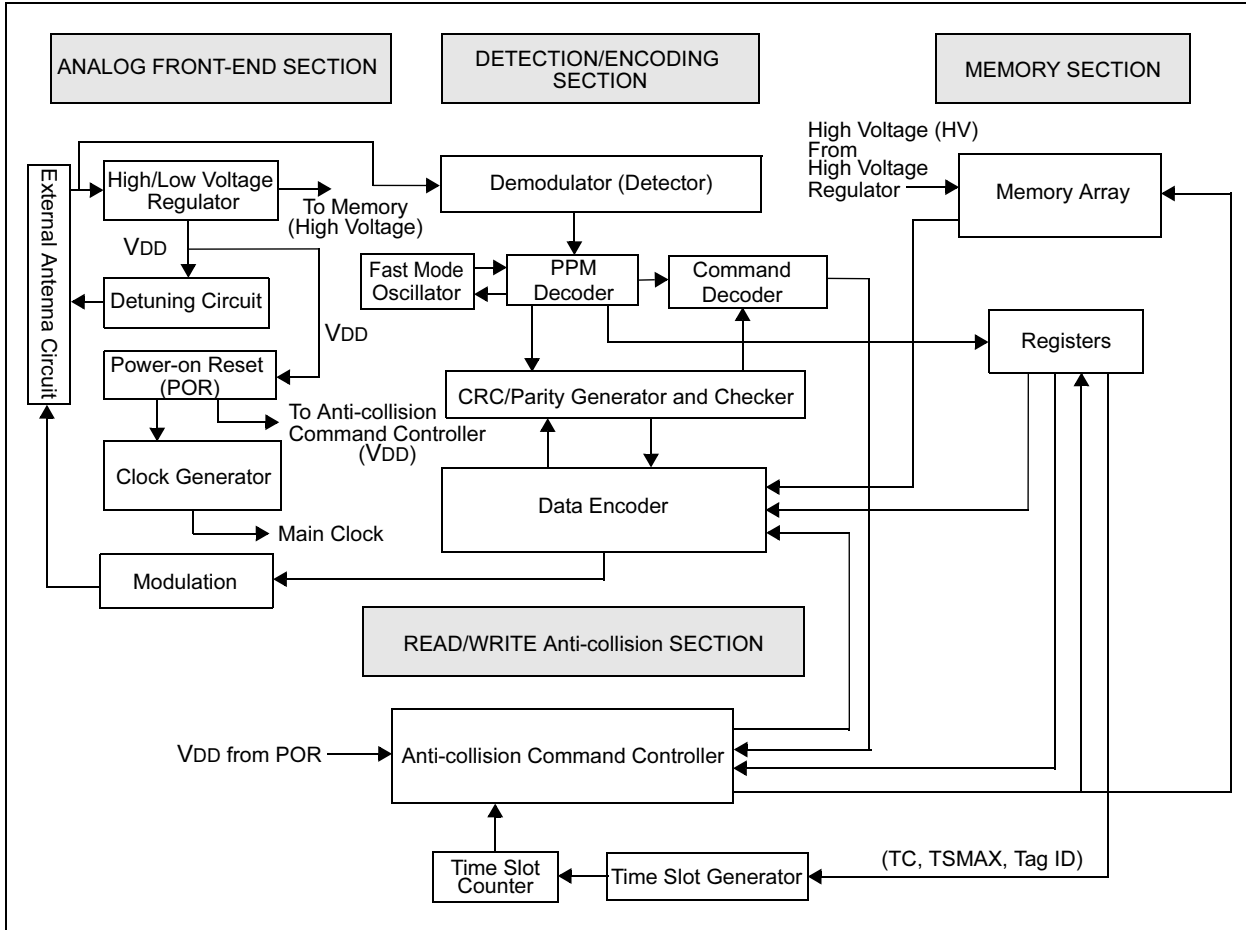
ANALOG FRONT-END SECTION

DETECTION/ENCODING SECTION

MEMORY SECTION

External Antenna Circuit

High/Low Voltage Regulator

To Memory (High Voltage)

VDD

Detuning Circuit

VDD

Power-on Reset (POR)

To Anti-collision Command Controller (VDD)

Clock Generator

Main Clock

Modulation

Demodulator (Detector)

Fast Mode Oscillator

PPM Decoder

Command Decoder

CRC/Parity Generator and Checker

Data Encoder

High Voltage (HV) From High Voltage Regulator

Memory Array

Registers

READ/WRITE Anti-collision SECTION

VDD from POR

Anti-collision Command Controller

Time Slot Counter

Time Slot Generator

(TC, TSMAX, Tag ID)